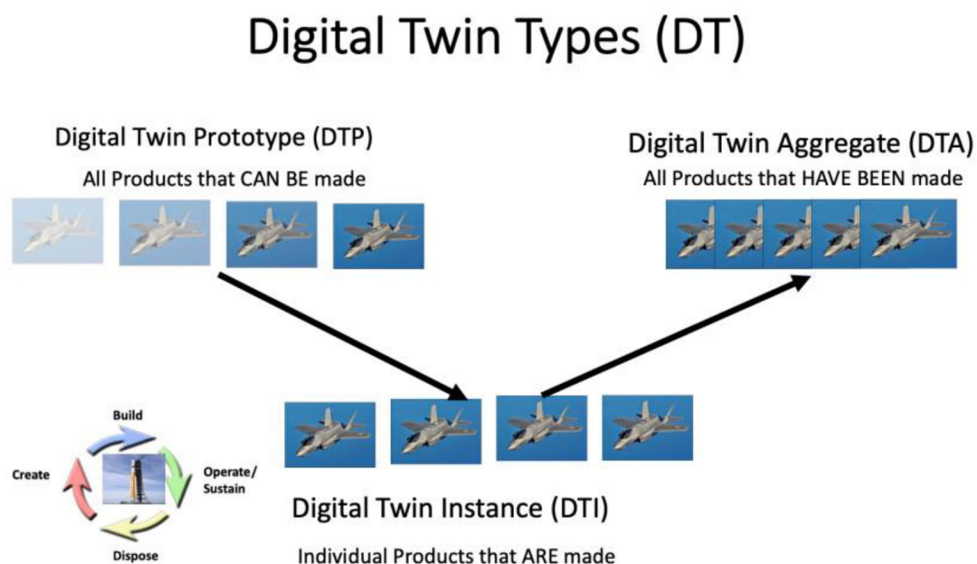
Digital Twin Types (DT)

Digital Twin Prototype (DTP)
All Products that CAN BE made

Digital Twin Aggregate (DTA)
All Products that HAVE BEEN made

Build
Create
Operate/ Sustain
Dispose

Digital Twin Instance (DTI)
Individual Products that ARE made